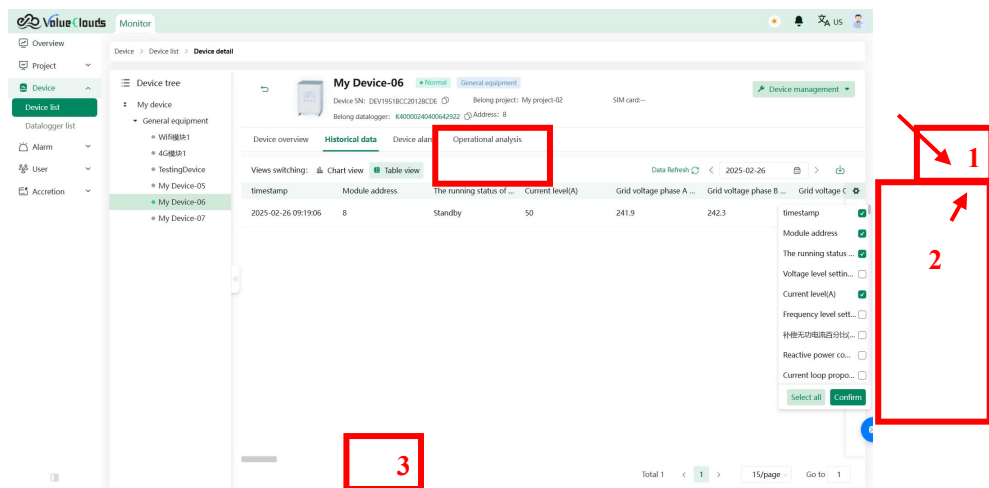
ValueClouds Monitor

US

Overview
Project
Device
Device list
Datalogger list
Alarm
User
Accretion

Device > Device list > Device detail

Device tree
My device
General equipment
Wifi模块1
4G模块1
TestingDevice
My Device-05
My Device-06
My Device-07

My Device-06 • Normal General equipment
Device SN: DEV1951BCC20128CDE Belong project: My project-02 SIM card:--
Belong datalogger: K40000240400642922 Address: 8

Device management

Device overview Historical data Device alarm Operational analysis

Views switching: Chart view Table view Data Refresh 2025-02-26

| timestamp | Module address | The running status of ... | Current level(A) | Grid voltage phase A ... | Grid voltage phase B ... | Grid voltage C |
|---|---|---|---|---|---|---|
| 2025-02-26 09:19:06 | 8 | Standby | 50 | 241.9 | 242.3 | |

timestamp
Module address
The running status ...
Voltage level settin...
Current level(A)
Frequency level sett...
补偿无功电流百分比(...
Reactive power co...
Current loop propo...
Select all Confirm

1
2
3

Total 1 < 1 > 15/page Go to 1